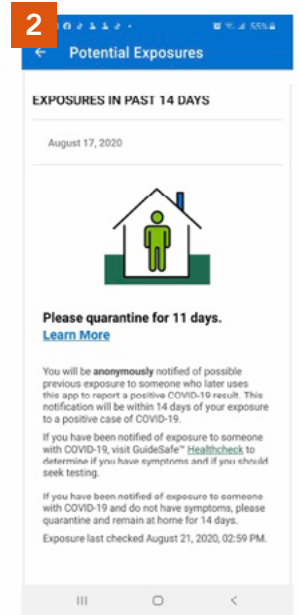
2

55%

Potential Exposures

EXPOSURES IN PAST 14 DAYS

August 17, 2020

Please quarantine for 11 days.

Learn More

You will be **anonymously** notified of possible previous exposure to someone who later uses this app to report a positive COVID-19 result. This notification will be within 14 days of your exposure to a positive case of COVID-19.

If you have been notified of exposure to someone with COVID-19, visit GuideSafe™ Healthcheck to determine if you have symptoms and if you should seek testing.

If you have been notified of exposure to someone with COVID-19 and do not have symptoms, please quarantine and remain at home for 14 days.

Exposure last checked August 21, 2020, 02:59 PM.